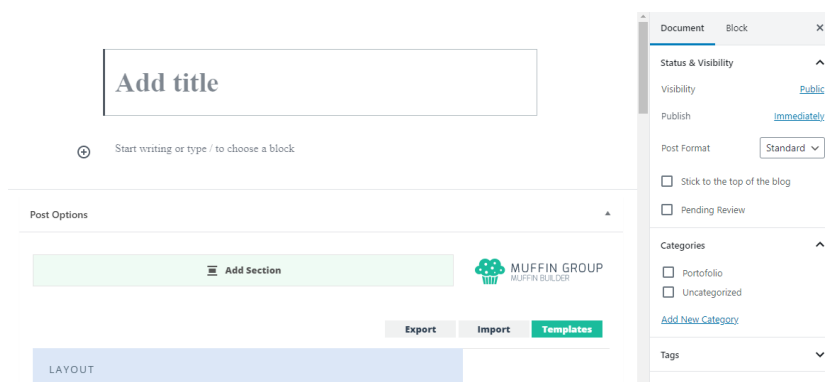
Add title

Start writing or type / to choose a block

Post Options

Add Section

MUFFIN GROUP
MUFFIN BUILDER

Export Import Templates

LAYOUT

Document Block ×

Status & Visibility

Visibility Public

Publish Immediately

Post Format Standard

Stick to the top of the blog

Pending Review

Categories

Portofolio

Uncategorized

Add New Category

Tags